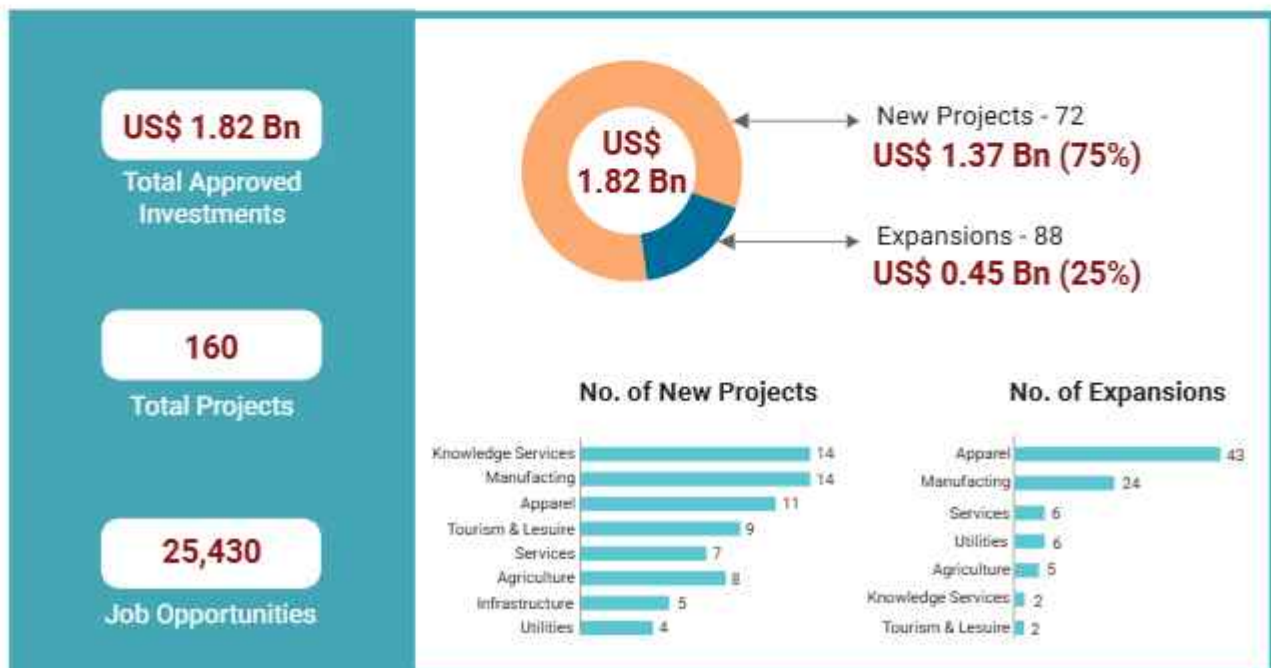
US$ 1.82 Bn
Total Approved Investments

160
Total Projects

25,430
Job Opportunities

US$ 1.82 Bn

New Projects - 72
US$ 1.37 Bn (75%)

Expansions - 88
US$ 0.45 Bn (25%)

No. of New Projects

| | |
|---|---|
| Knowledge Services | 14 |
| Manufacting | 14 |
| Apparel | 11 |
| Tourism & Lesuire | 9 |
| Services | 7 |
| Agriculture | 8 |
| Infrastructure | 5 |
| Utilities | 4 |

No. of Expansions

| | |
|---|---|
| Apparel | 43 |
| Manufacting | 24 |
| Services | 6 |
| Utilities | 6 |
| Agriculture | 5 |
| Knowledge Services | 2 |
| Tourism & Lesuire | 2 |